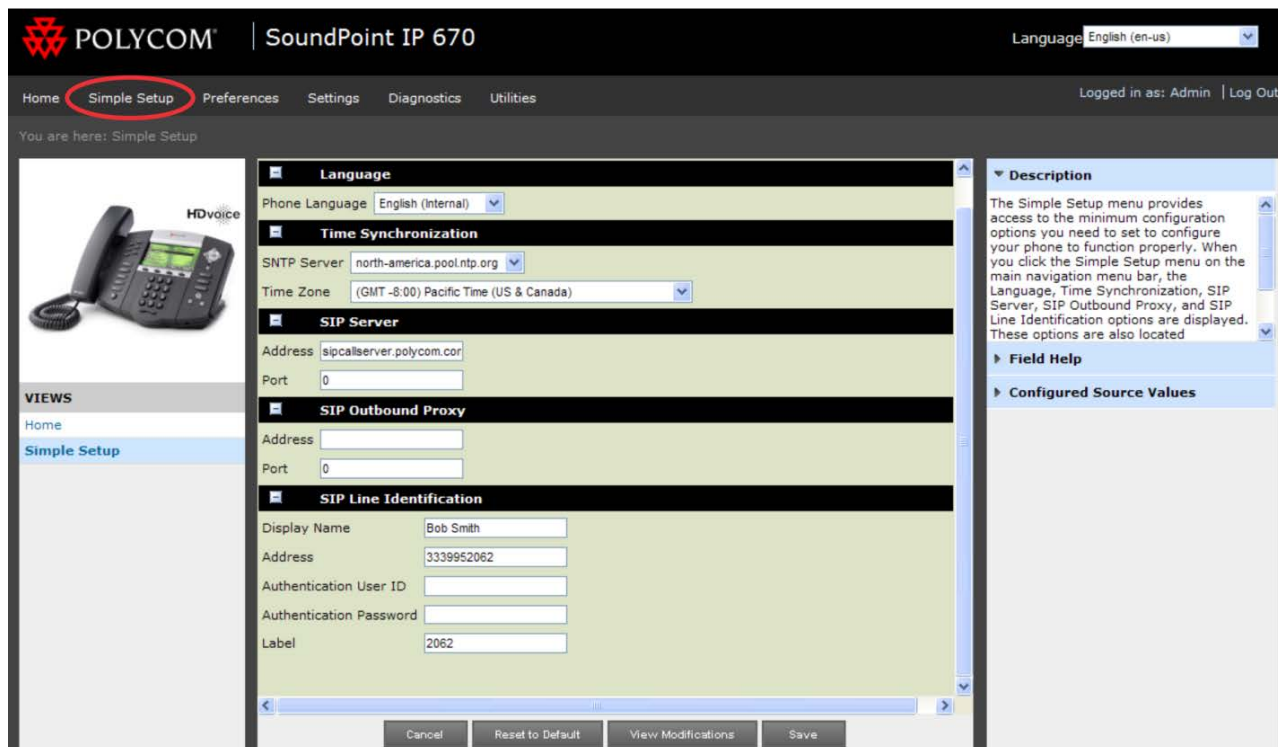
POLYCOM | SoundPoint IP 670

Language English (en-us)

Home Simple Setup Preferences Settings Diagnostics Utilities

Logged in as: Admin | Log Out

You are here: Simple Setup

HDvoice

VIEWS
Home
Simple Setup

Language
Phone Language English (Internal)

Time Synchronization
SNTP Server north-america.pool.ntp.org
Time Zone (GMT -8:00) Pacific Time (US & Canada)

SIP Server
Address sipcallserver.polycom.cor
Port 0

SIP Outbound Proxy
Address
Port 0

SIP Line Identification
Display Name Bob Smith
Address 3339952062
Authentication User ID
Authentication Password
Label 2062

Cancel Reset to Default View Modifications Save

Description
The Simple Setup menu provides access to the minimum configuration options you need to set to configure your phone to function properly. When you click the Simple Setup menu on the main navigation menu bar, the Language, Time Synchronization, SIP Server, SIP Outbound Proxy, and SIP Line Identification options are displayed. These options are also located

Field Help

Configured Source Values